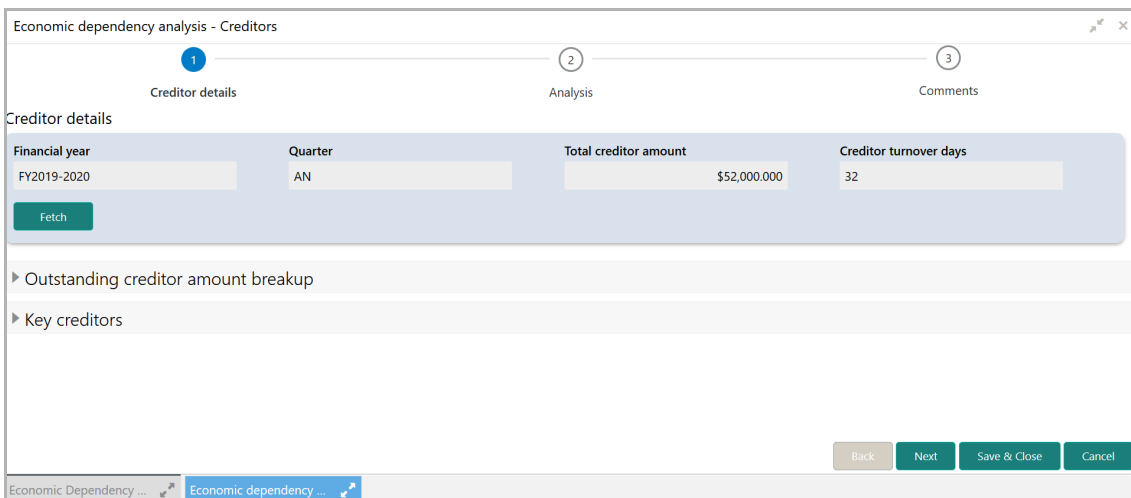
Economic dependency analysis - Creditors

1
Creditor details

2
Analysis

3
Comments

Creditor details

| Financial year | Quarter | Total creditor amount | Creditor turnover days |
|---|---|---|---|
| FY2019-2020 | AN | $52,000.000 | 32 |

Fetch

Outstanding creditor amount breakup

Key creditors

Back
Next
Save & Close
Cancel

Economic Dependency ...
Economic dependency ...